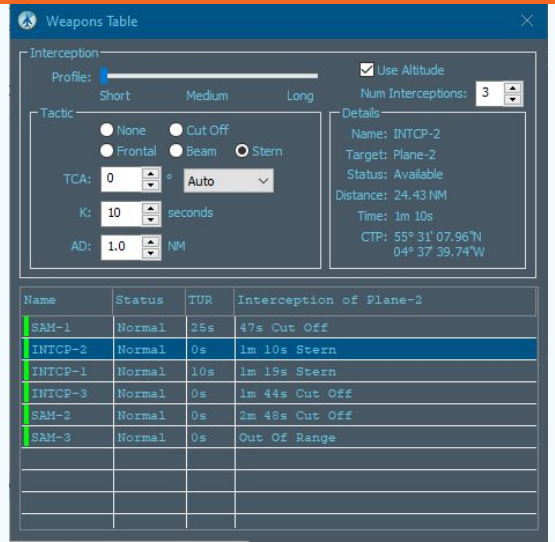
Weapons Table

Interception

Profile:

Short Medium Long

Use Altitude

Num Interceptions: 3

Tactic

None Cut Off

Frontal Beam Stern

TCA: 0 ° Auto

K: 10 seconds

AD: 1.0 NM

Details

Name: INTCP-2

Target: Plane-2

Status: Available

Distance: 24.43 NM

Time: 1m 10s

CTP: 55° 31' 07.96"N
04° 37' 39.74"W

| Name | Status | TUR | Interception of Plane-2 |
|---|---|---|---|
| SAM-1 | Normal | 25s | 47s Cut Off |
| INTCP-2 | Normal | 0s | 1m 10s Stern |
| INTCP-1 | Normal | 10s | 1m 19s Stern |
| INTCP-3 | Normal | 0s | 1m 44s Cut Off |
| SAM-2 | Normal | 0s | 2m 48s Cut Off |
| SAM-3 | Normal | 0s | Out Of Range |